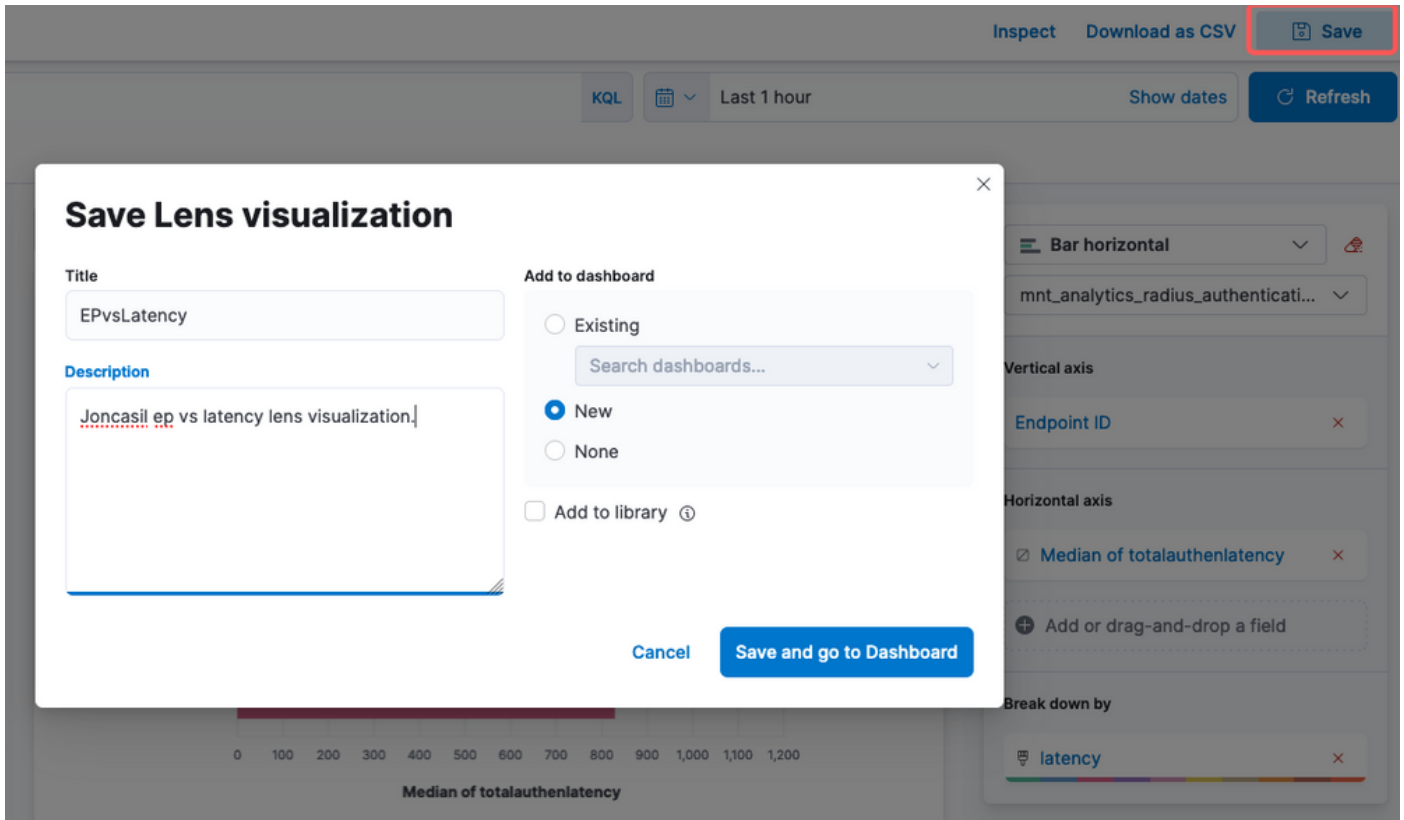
Inspect Download as CSV Save

KQL Last 1 hour Show dates Refresh

Save Lens visualization

Title
EPvsLatency

Description
Joncasil ep vs latency lens visualization.

Add to dashboard
Existing
Search dashboards...
New
None

Add to library

Cancel Save and go to Dashboard

Bar horizontal
mnt_analytics_radius_authenticati...

Vertical axis
Endpoint ID

Horizontal axis
Median of totalauthenlatency

Add or drag-and-drop a field

Break down by
latency

0 100 200 300 400 500 600 700 800 900 1,000 1,100 1,200
Median of totalauthenlatency